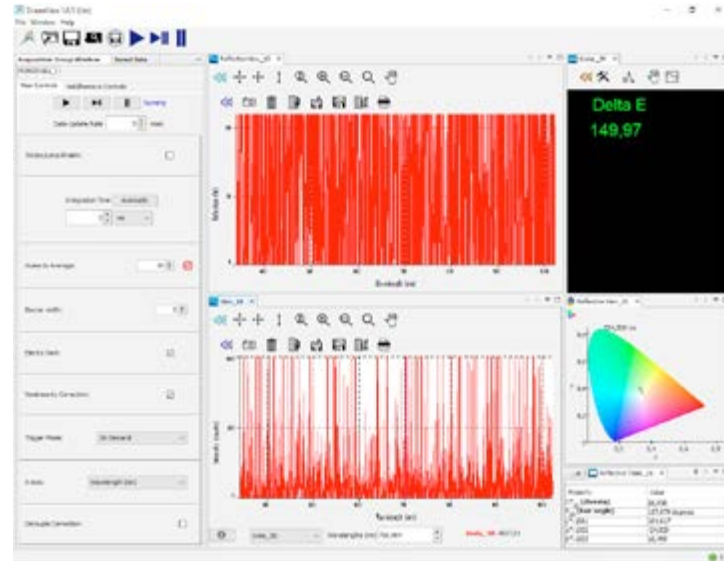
OceanView

File Window Help

Acquisition Group Window

Basic Controls

Running

Data Update Rate

Delta E

149,97

Integration Time: Automatic

Scans to Average

Boxcar width

Electric Dark

Nonlinearity Correction

Trigger Mode: On Demand

X Axis: Wavelength (nm)

Wavelength (nm)

Wavelength (nm)

Property

Value

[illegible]